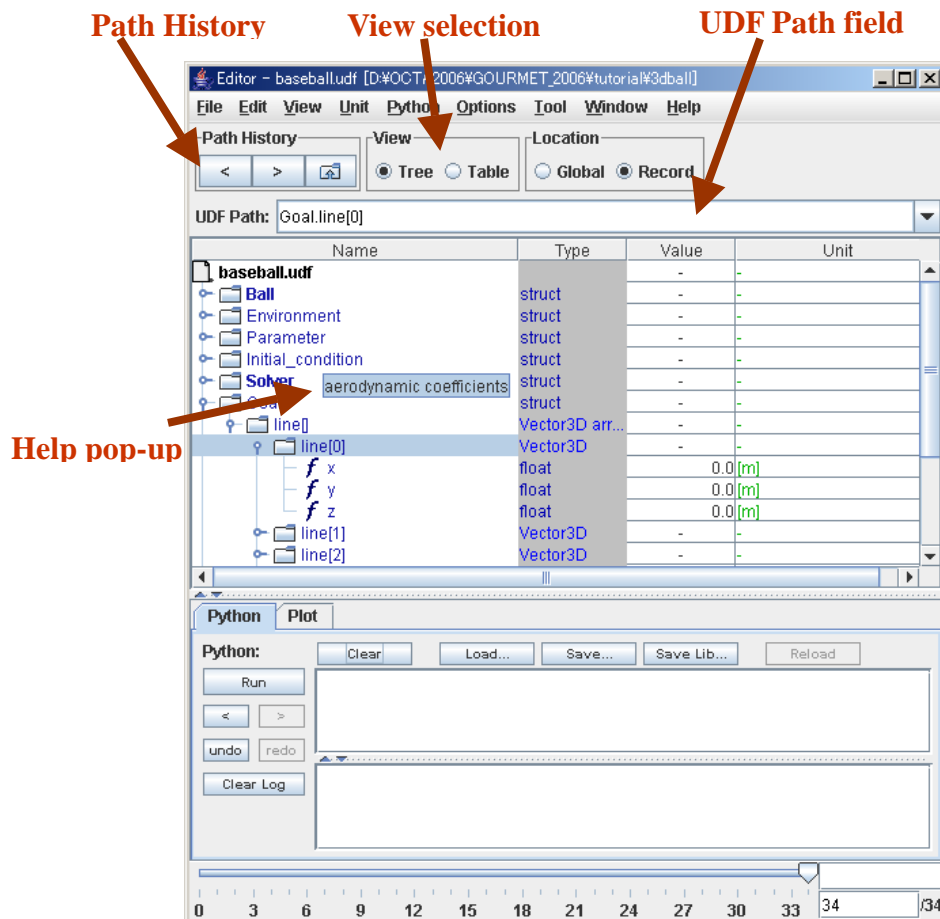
Path History

View selection

UDF Path field

Editor - baseball.udf [D:¥OCTA2006¥GOURMET_2006¥tutorial¥3dball]

File Edit View Unit Python Options Tool Window Help

Path History

< > 

View

Tree Table

Location

Global Record

UDF Path: Goal.line[0]

| Name | Type | Value | Unit |
|---|---|---|---|
| baseball.udf | | - | - |
| Ball | struct | - | - |
| Environment | struct | - | - |
| Parameter | struct | - | - |
| Initial_condition | struct | - | - |
| Solver | struct | - | - |
| Goa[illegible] | struct | - | - |
| line[] | Vector3D arr... | - | - |
| line[0] | Vector3D | - | - |
| x | float | 0.0 | [m] |
| y | float | 0.0 | [m] |
| z | float | 0.0 | [m] |
| line[1] | Vector3D | - | - |
| line[2] | Vector3D | - | - |

aerodynamic coefficients

Help pop-up

Python Plot

Python:

Clear Load... Save... Save Lib... Reload

Run

< >

undo redo

Clear Log

0 3 6 9 12 15 18 21 24 27 30 33

34 /34